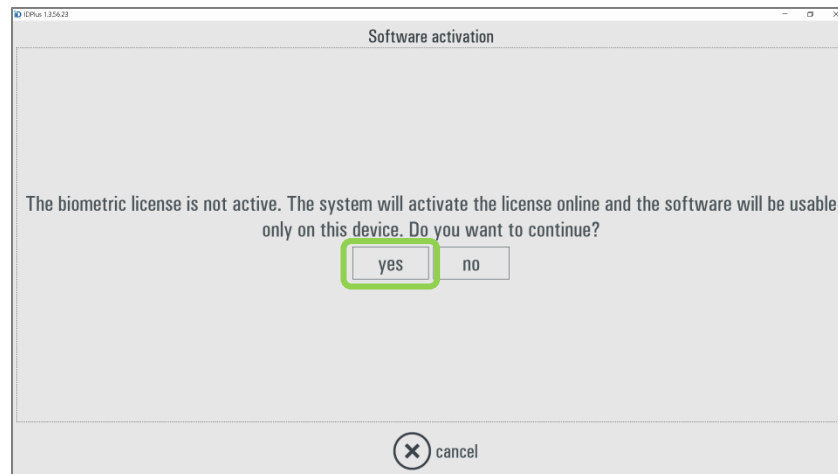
IDPlus 1.3.56.23

Software activation

The biometric license is not active. The system will activate the license online and the software will be usable only on this device. Do you want to continue?

yes

no

cancel